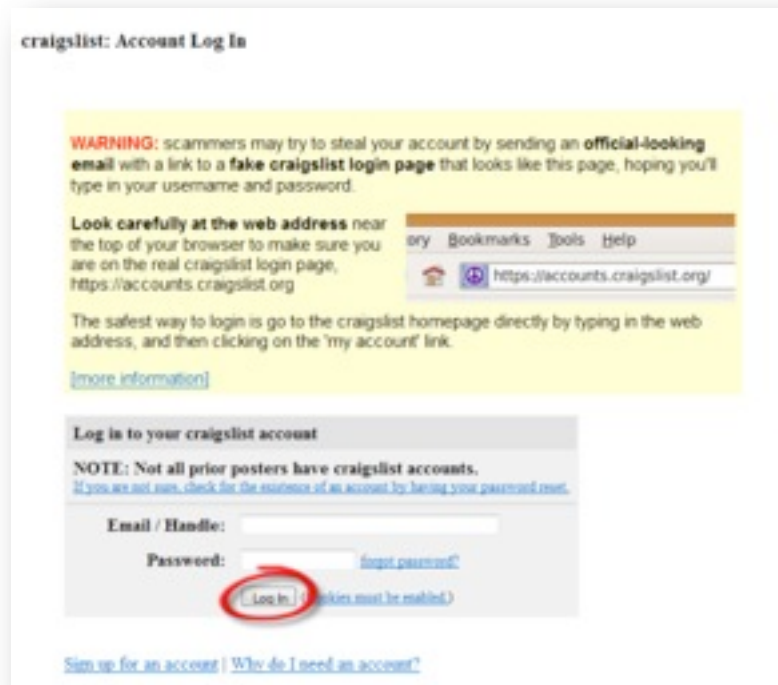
craigslist: Account Log In

WARNING: scammers may try to steal your account by sending an official-looking email with a link to a fake craigslist login page that looks like this page, hoping you'll type in your username and password.

Look carefully at the web address near the top of your browser to make sure you are on the real craigslist login page, https://accounts.craigslist.org

ory Bookmarks Tools Help

https://accounts.craigslist.org/

The safest way to login is go to the craigslist homepage directly by typing in the web address, and then clicking on the 'my account' link.

[more information]

Log in to your craigslist account

NOTE: Not all prior posters have craigslist accounts.
If you are not sure, check for the existence of an account by having your password reset.

Email / Handle:

Password: forgot password?

Log in (cookies must be enabled.)

Sign up for an account | Why do I need an account?